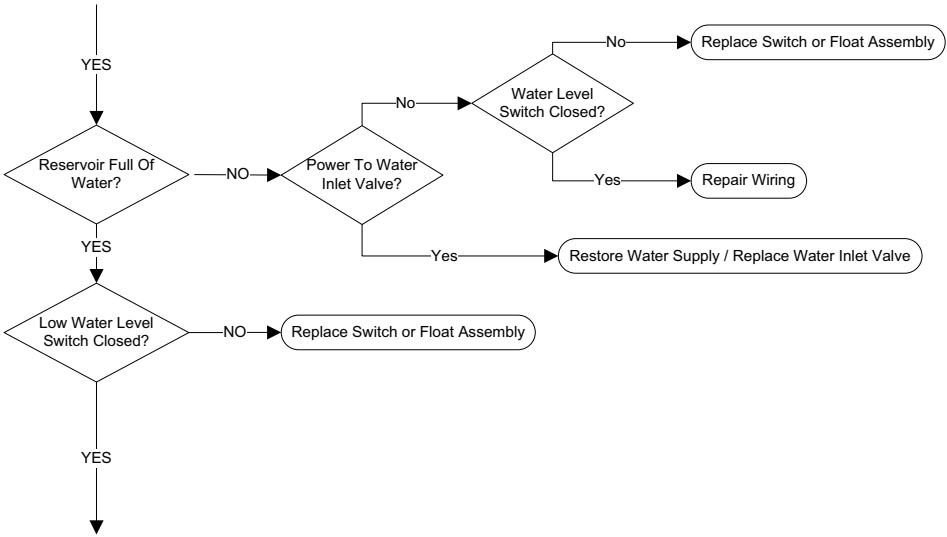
YES

Reservoir Full Of Water?

NO

Power To Water Inlet Valve?

No

Water Level Switch Closed?

No

Replace Switch or Float Assembly

Yes

Repair Wiring

Yes

Restore Water Supply / Replace Water Inlet Valve

YES

Low Water Level Switch Closed?

NO

Replace Switch or Float Assembly

YES